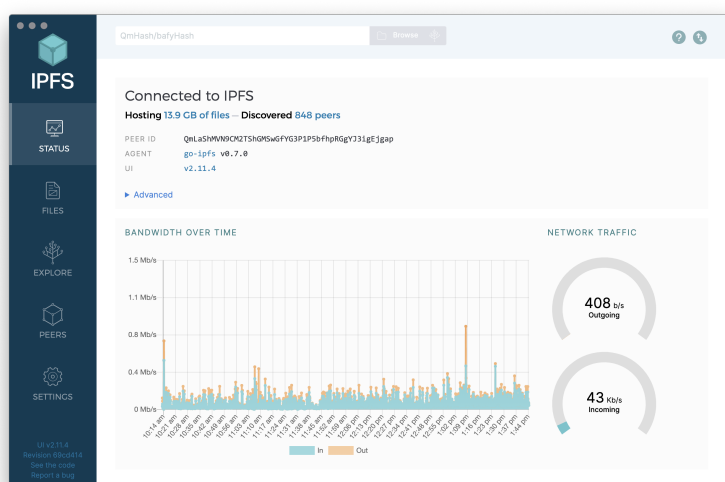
IPFS

STATUS

FILES

EXPLORE

PEERS

SETTINGS

UI v2.11.4
Revision 68cd414
See the code
Report a bug

QmHash/bafyHash

Browse

Connected to IPFS

Hosting 13.9 GB of files – Discovered 848 peers

PEER ID QmLaShMVN9CM2TShGMSwGfYG3P1P5bfhpRGgYJ3igEjgap
AGENT go-ipfs v0.7.0
UI v2.11.4

▸ Advanced

BANDWIDTH OVER TIME

1.5 Mb/s
1.1 Mb/s
0.8 Mb/s
0.4 Mb/s
0 Mb/s

10:14 am
10:21 am
10:28 am
10:35 am
10:42 am
10:49 am
10:56 am
11:03 am
11:10 am
11:17 am
11:24 am
11:31 am
11:38 am
11:45 am
11:52 am
11:59 am
12:06 pm
12:13 pm
12:20 pm
12:27 pm
12:34 pm
12:41 pm
12:48 pm
12:55 pm
1:02 pm
1:09 pm
1:16 pm
1:23 pm
1:30 pm
1:37 pm
1:44 pm

In Out

NETWORK TRAFFIC

408 b/s
Outgoing

43 Kb/s
Incoming